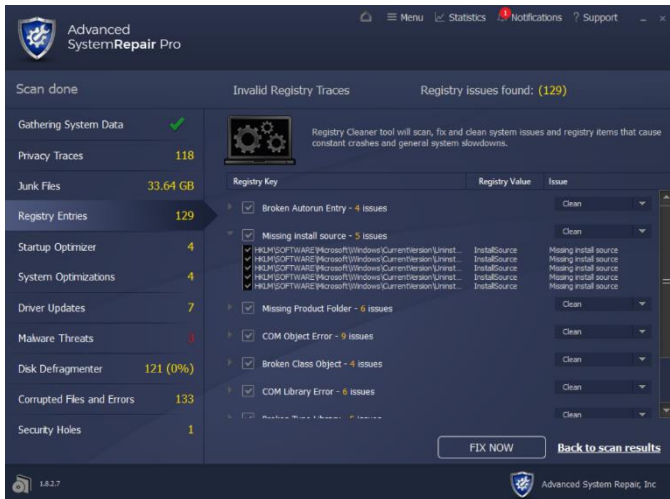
Advanced SystemRepair Pro

Menu Statistics Notifications ? Support

Scan done

Gathering System Data

Privacy Traces 118

Junk Files 33.64 GB

Registry Entries 129

Startup Optimizer 4

System Optimizations 4

Driver Updates 7

Malware Threats 0

Disk Defragmenter 121 (0%)

Corrupted Files and Errors 133

Security Holes 1

Invalid Registry Traces

Registry issues found: (129)

Registry Cleaner tool will scan, fix and clean system issues and registry items that cause constant crashes and general system slowdowns.

| Registry Key | Registry Value | Issue |
|---|---|---|
| Broken Autorun Entry - 4 issues | | Clean |
| Missing install source - 5 issues | | Clean |
| HKLM\SOFTWARE\Microsoft\Windows\CurrentVersion\Uninst... | InstallSource | Missing install source |
| HKLM\SOFTWARE\Microsoft\Windows\CurrentVersion\Uninst... | InstallSource | Missing install source |
| HKLM\SOFTWARE\Microsoft\Windows\CurrentVersion\Uninst... | InstallSource | Missing install source |
| HKLM\SOFTWARE\Microsoft\Windows\CurrentVersion\Uninst... | InstallSource | Missing install source |
| HKLM\SOFTWARE\Microsoft\Windows\CurrentVersion\Uninst... | InstallSource | Missing install source |
| Missing Product Folder - 6 issues | | Clean |
| COM Object Error - 9 issues | | Clean |
| Broken Class Object - 4 issues | | Clean |
| COM Library Error - 6 issues | | Clean |
| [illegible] | | Clean |

FIX NOW

Back to scan results

1.8.2.7

Advanced System Repair, Inc